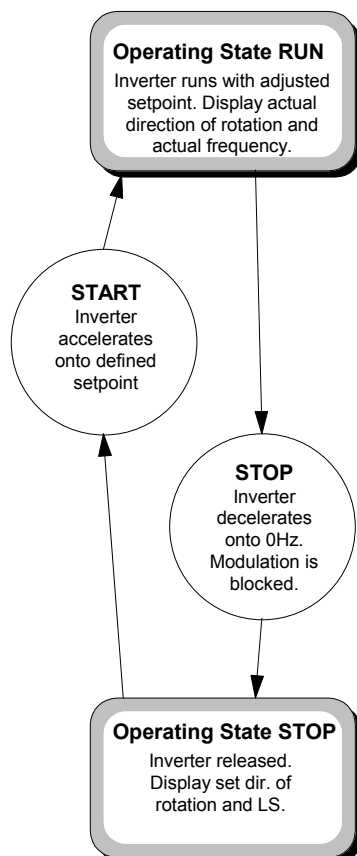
Operating State RUN
Inverter runs with adjusted setpoint. Display actual direction of rotation and actual frequency.

START
Inverter accelerates onto defined setpoint

STOP
Inverter decelerates onto 0Hz. Modulation is blocked.

Operating State STOP
Inverter released. Display set dir. of rotation and LS.